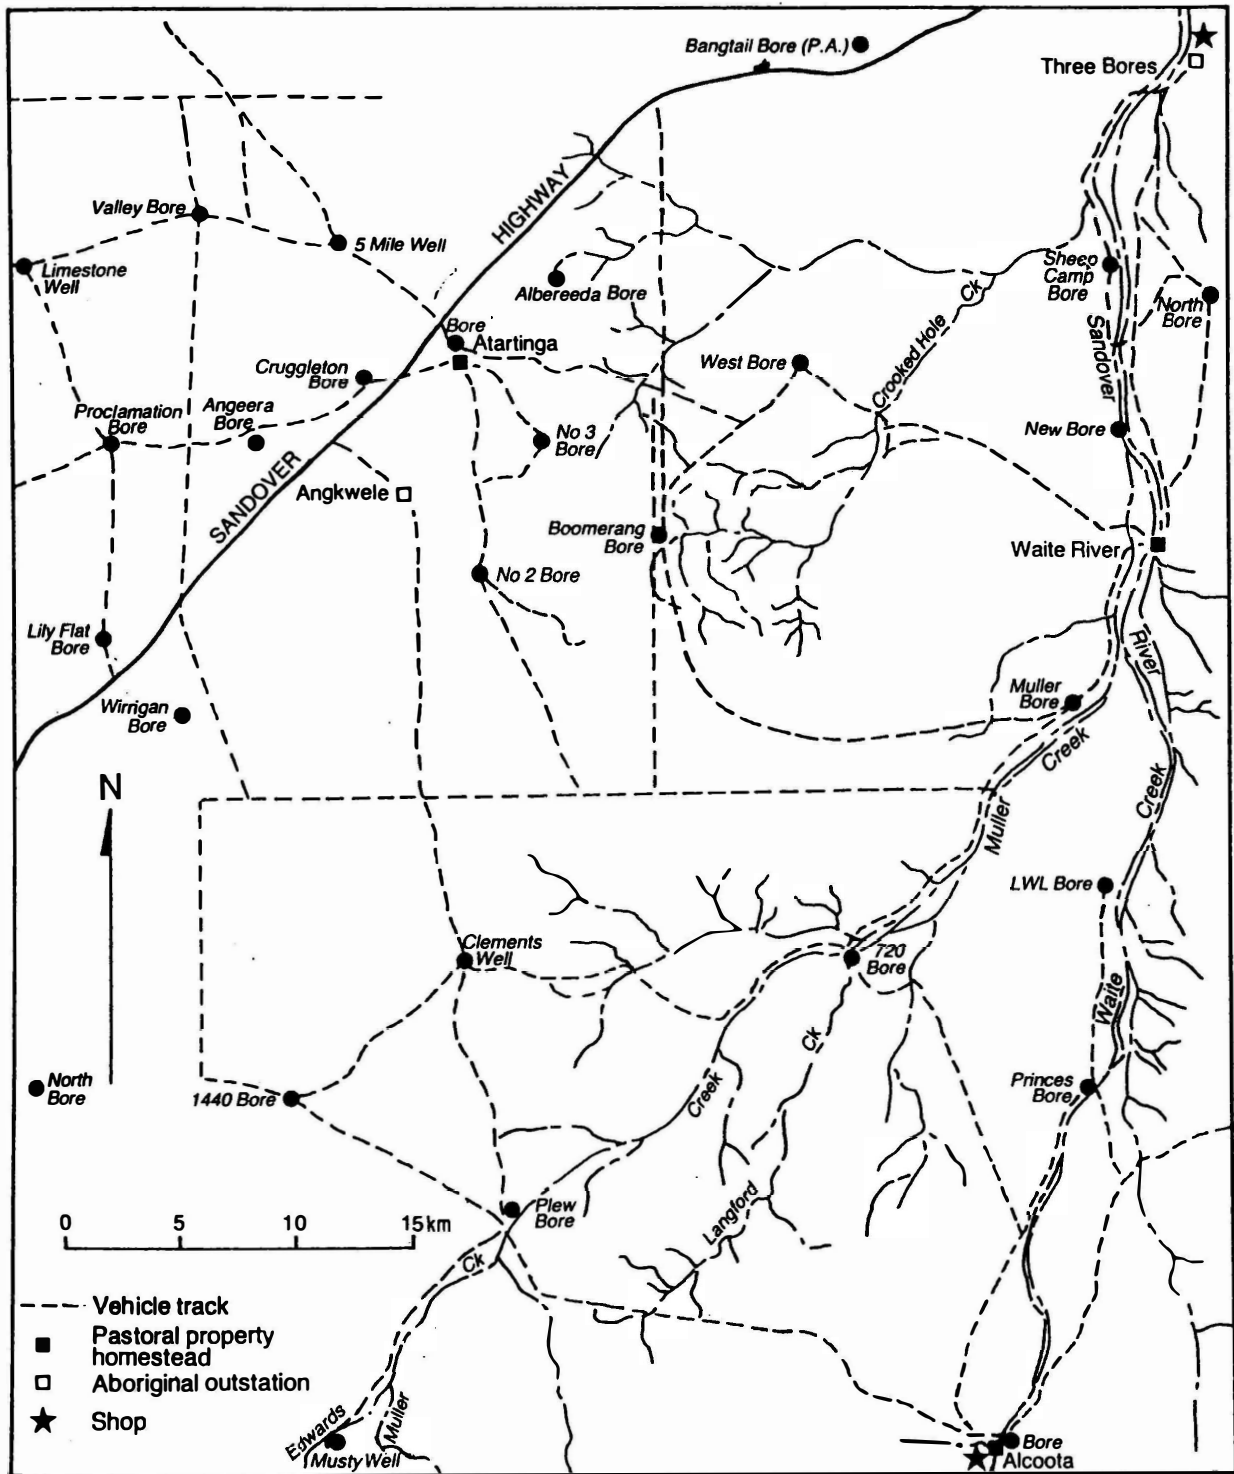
Bangtail Bore (P.A.)

Three Bores

Valley Bore

5 Mile Well

HIGHWAY

Limestone Well

Albereeda Bore

Sheep Camp Bore

North Bore

Bore

Atartinga

Cruggleton Bore

West Bore

Crooked Hole Ck

Sandover

Proclamation Bore

Angeera Bore

No 3 Bore

New Bore

SANDOVER

Angkwele

Boomerang Bore

Waite River

No 2 Bore

River

Lily Flat Bore

Muller Bore

Wirrigan Bore

Creek

N

Muller

Creek

LWL Bore

Clements Well

720 Bore

Waite

Ck

Creek

North Bore

1440 Bore

Princes Bore

Langford

Plew Bore

0 5 10 15km

Ck

Vehicle track

Pastoral property homestead

Aboriginal outstation

Shop

Edwards

Muller

Musty Well

Bore

Alcoota